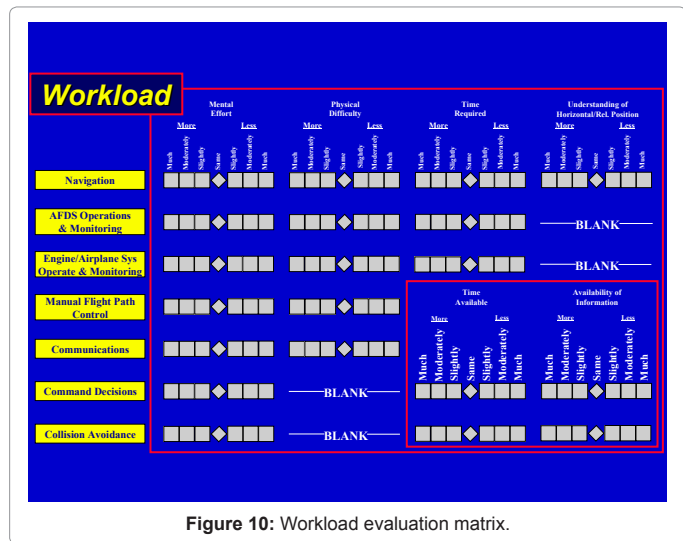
Workload

Mental Effort
More Less
Much Moderately Slightly Same Slightly Moderately Much

Physical Difficulty
More Less
Much Moderately Slightly Same Slightly Moderately Much

Time Required
More Less
Much Moderately Slightly Same Slightly Moderately Much

Understanding of Horizontal/Rel. Position
More Less
Much Moderately Slightly Same Slightly Moderately Much

Navigation

AFDS Operations & Monitoring

BLANK

Engine/Airplane Sys Operate & Monitoring

BLANK

Manual Flight Path Control

Time Available
More Less
Much Moderately Slightly Same Slightly Moderately Much

Availability of Information
More Less
Much Moderately Slightly Same Slightly Moderately Much

Communications

Command Decisions

BLANK

Collision Avoidance

BLANK

Figure 10: Workload evaluation matrix.